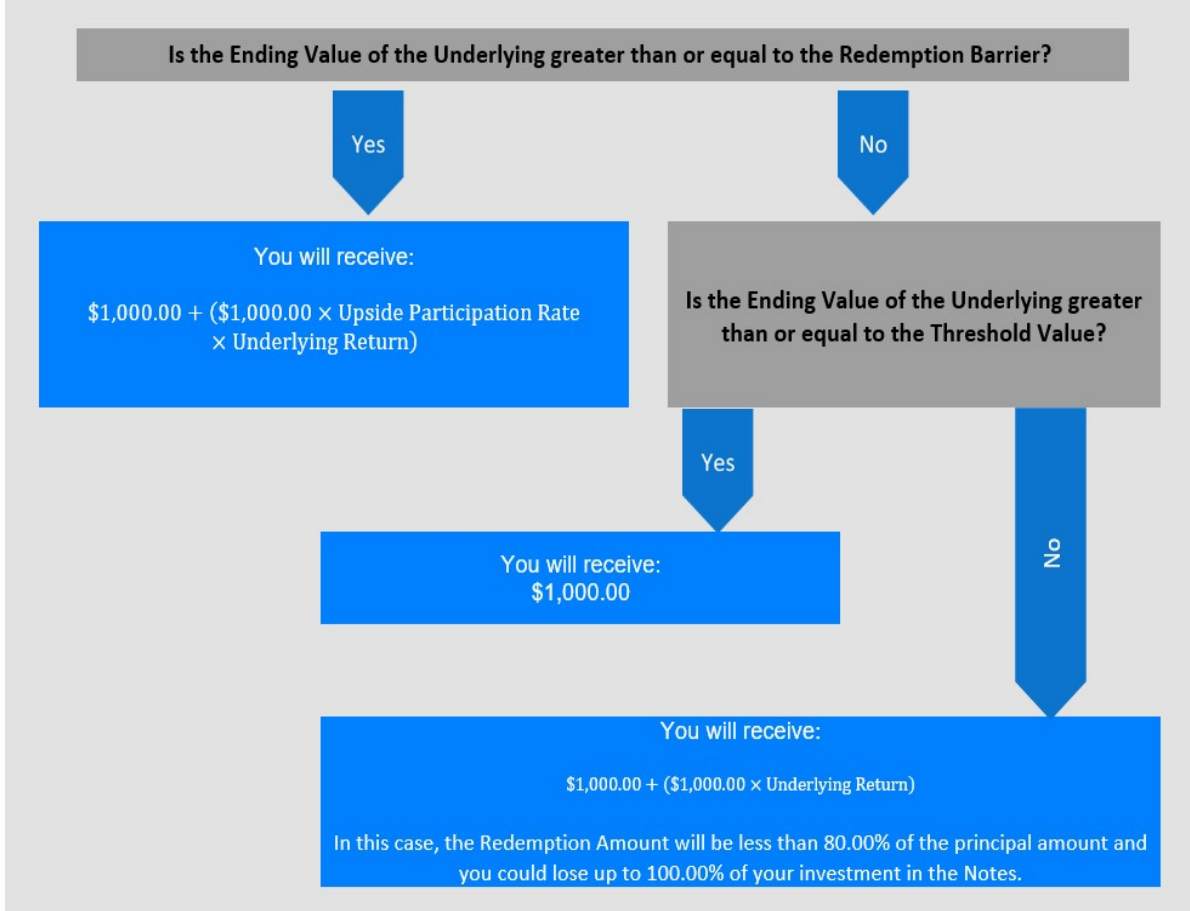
Is the Ending Value of the Underlying greater than or equal to the Redemption Barrier?

Yes

No

You will receive:

$1,000.00 + ($1,000.00 × Upside Participation Rate × Underlying Return)

Is the Ending Value of the Underlying greater than or equal to the Threshold Value?

Yes

You will receive:
$1,000.00

No

You will receive:

$1,000.00 + ($1,000.00 × Underlying Return)

In this case, the Redemption Amount will be less than 80.00% of the principal amount and you could lose up to 100.00% of your investment in the Notes.